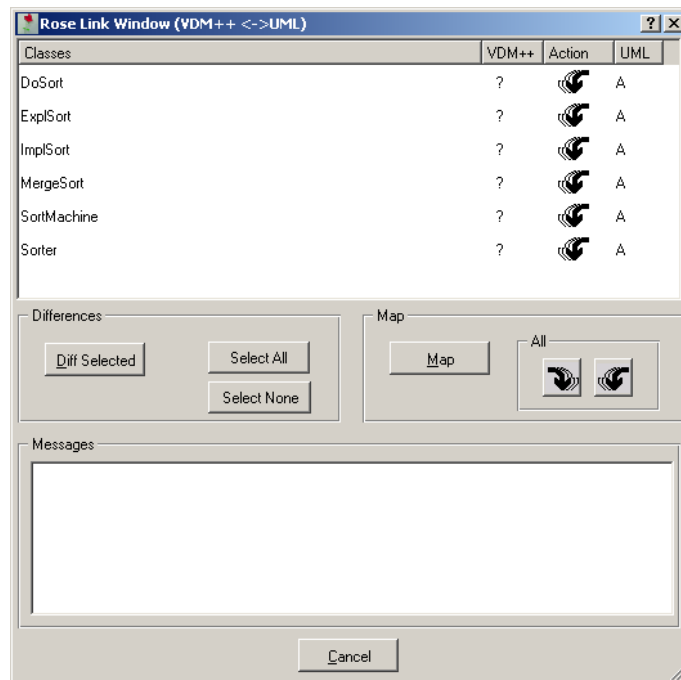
Rose Link Window (VDM++ <->UML)

?

X

| Classes | VDM++ | Action | UML |
|---|---|---|---|
| DoSort | ? | | A |
| ExplSort | ? | | A |
| ImplSort | ? | | A |
| MergeSort | ? | | A |
| SortMachine | ? | | A |
| Sorter | ? | | A |

Differences

Diff Selected

Select All

Select None

Map

Map

All

Messages

Cancel